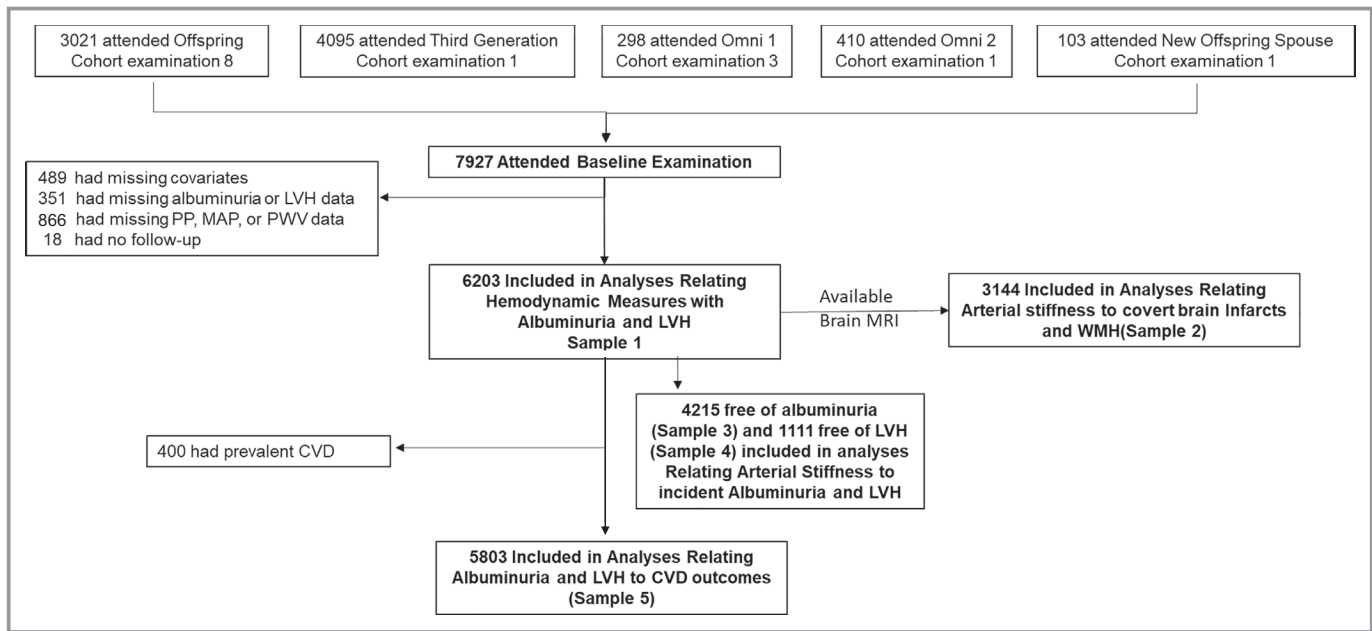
3021 attended Offspring Cohort examination 8

4095 attended Third Generation Cohort examination 1

298 attended Omni 1 Cohort examination 3

410 attended Omni 2 Cohort examination 1

103 attended New Offspring Spouse Cohort examination 1

7927 Attended Baseline Examination

489 had missing covariates
351 had missing albuminuria or LVH data
866 had missing PP, MAP, or PWV data
18 had no follow-up

6203 Included in Analyses Relating Hemodynamic Measures with Albuminuria and LVH Sample 1

Available Brain MRI

3144 Included in Analyses Relating Arterial stiffness to covert brain Infarcts and WMH(Sample 2)

4215 free of albuminuria (Sample 3) and 1111 free of LVH (Sample 4) included in analyses Relating Arterial Stiffness to incident Albuminuria and LVH

400 had prevalent CVD

5803 Included in Analyses Relating Albuminuria and LVH to CVD outcomes (Sample 5)